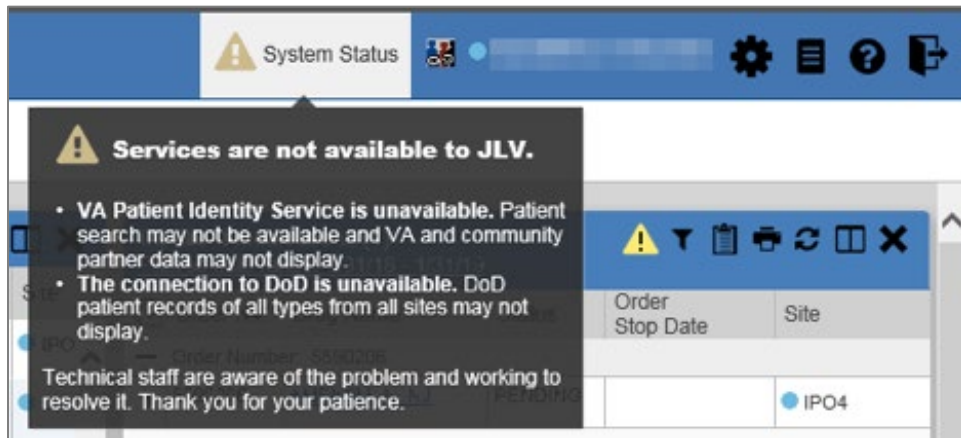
System Status

Services are not available to JLV.

- **VA Patient Identity Service is unavailable.** Patient search may not be available and VA and community partner data may not display.
- **The connection to DoD is unavailable.** DoD patient records of all types from all sites may not display.

Technical staff are aware of the problem and working to resolve it. Thank you for your patience.

Order Stop Date

Site

IPO4